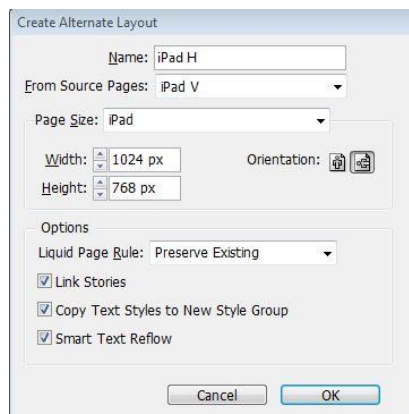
Create Alternate Layout

Name: iPad H

From Source Pages: iPad V

Page Size: iPad

Width: 1024 px

Height: 768 px

Orientation:

Options

Liquid Page Rule: Preserve Existing

Link Stories

Copy Text Styles to New Style Group

Smart Text Reflow

Cancel

OK